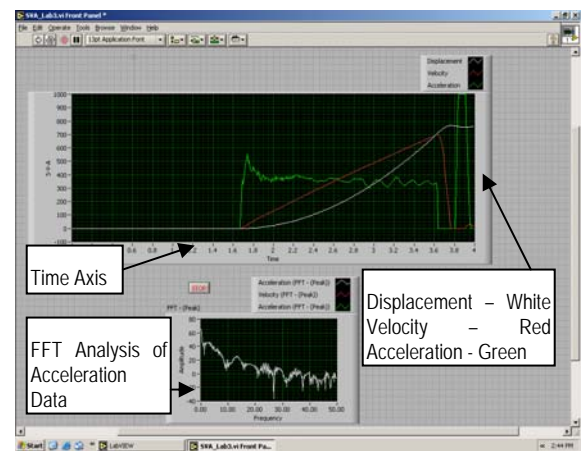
SVA_Lab3.vi Front Panel *

File Edit Operate Tools Browse Window Help

13pt Application Font

Displacement
Velocity
Acceleration

1000
900
800
700
600
500
400
300
200
100
0
-100

S-V-A

0.6 0.8 1 1.2 1.4 1.6 1.8 2 2.2 2.4 2.6 2.8 3 3.2 3.4 3.6 3.8 4

Time

Time Axis

STOP

Acceleration (FFT - (Peak))
Velocity (FFT - (Peak))
Acceleration (FFT - (Peak))

FFT - (Peak)

Amplitude

0.00 10.00 20.00 30.00 40.00 50.00

Frequency

FFT Analysis of Acceleration Data

Displacement – White
Velocity – Red
Acceleration - Green

Start LabVIEW SVA_Lab3.vi Front Pa... 2:44 PM